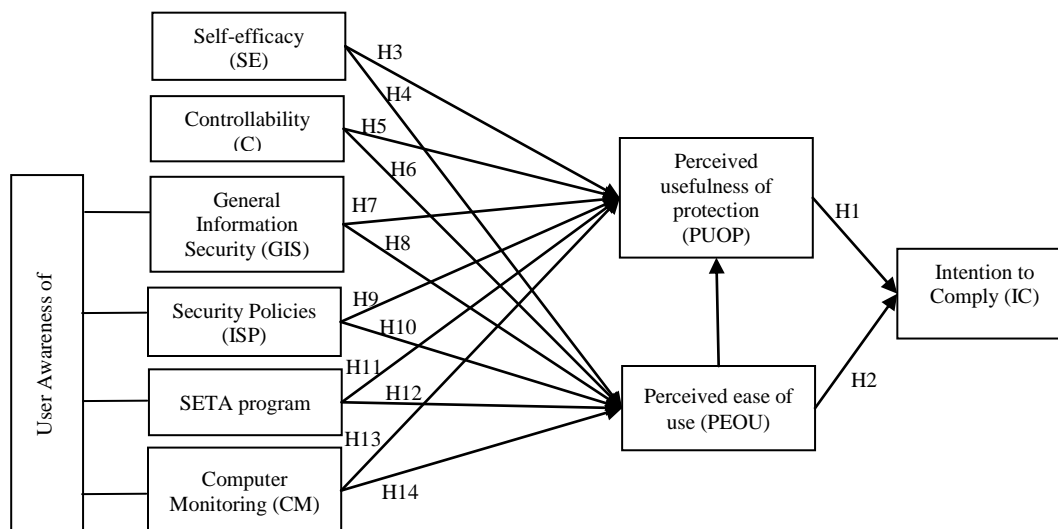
Self-efficacy (SE)

H3

H4

Controllability (C)

H5

H6

User Awareness of

General Information Security (GIS)

H7

H8

Security Policies (ISP)

H9

H10

SETA program

H11

H12

Computer Monitoring (CM)

H13

H14

Perceived usefulness of protection (PUOP)

Perceived ease of use (PEOU)

H1

H2

Intention to Comply (IC)